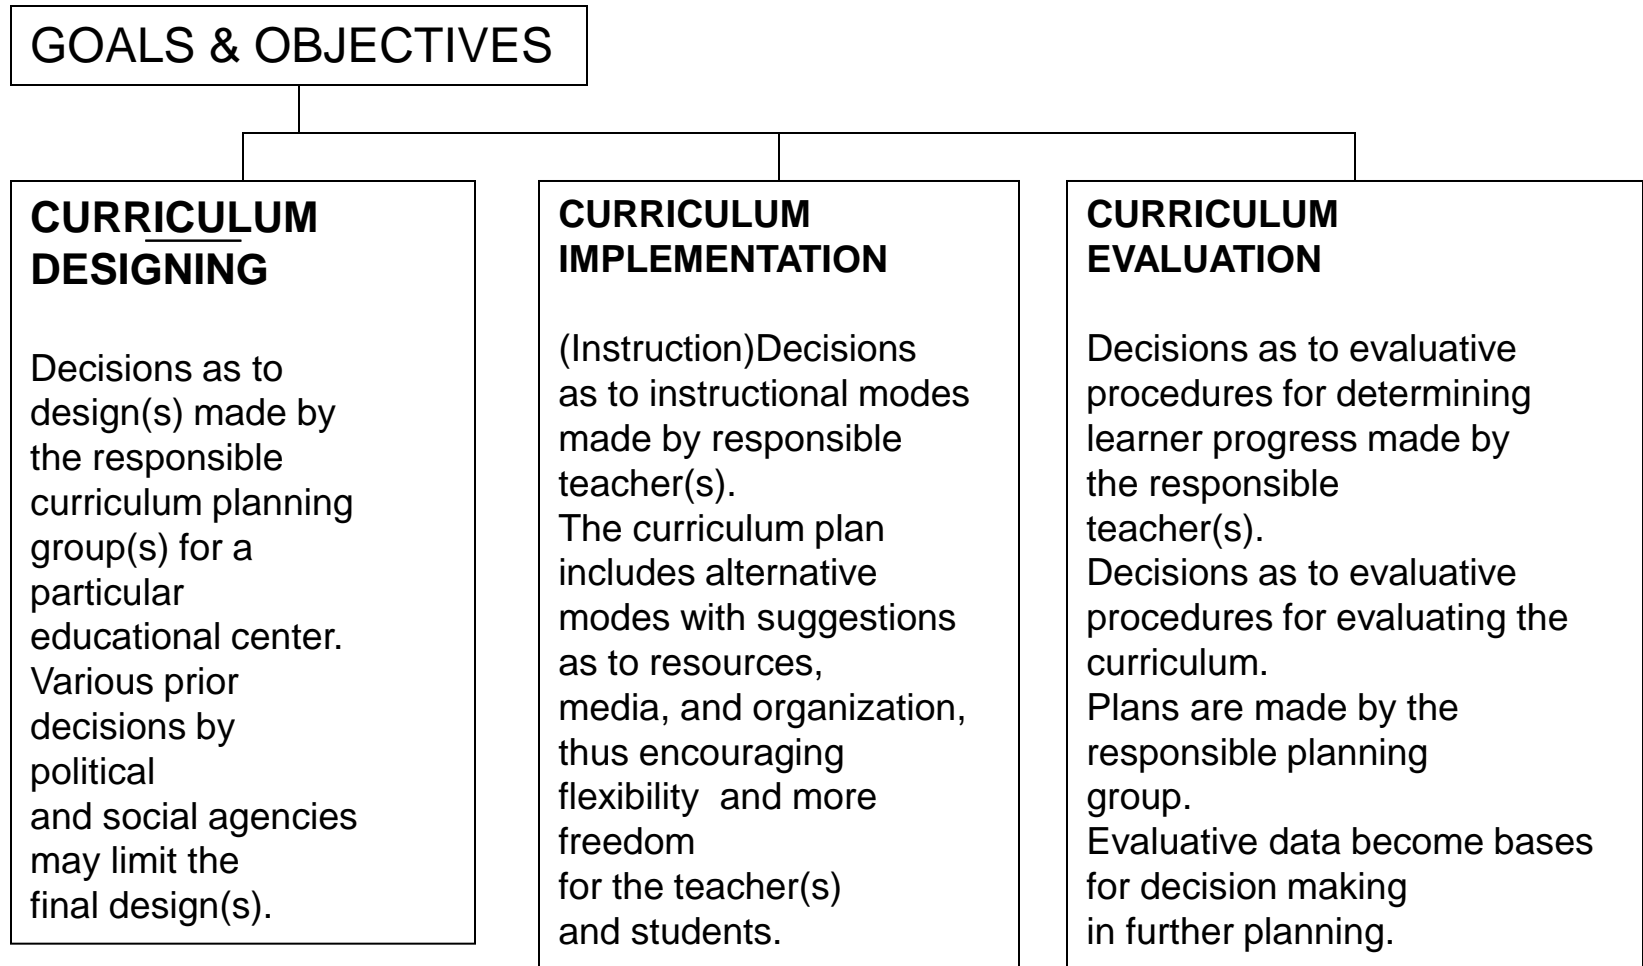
GOALS & OBJECTIVES

CURRICULUM DESIGNING

Decisions as to design(s) made by the responsible curriculum planning group(s) for a particular educational center. Various prior decisions by political and social agencies may limit the final design(s).

CURRICULUM IMPLEMENTATION

(Instruction)Decisions as to instructional modes made by responsible teacher(s). The curriculum plan includes alternative modes with suggestions as to resources, media, and organization, thus encouraging flexibility and more freedom for the teacher(s) and students.

CURRICULUM EVALUATION

Decisions as to evaluative procedures for determining learner progress made by the responsible teacher(s). Decisions as to evaluative procedures for evaluating the curriculum. Plans are made by the responsible planning group. Evaluative data become bases for decision making in further planning.